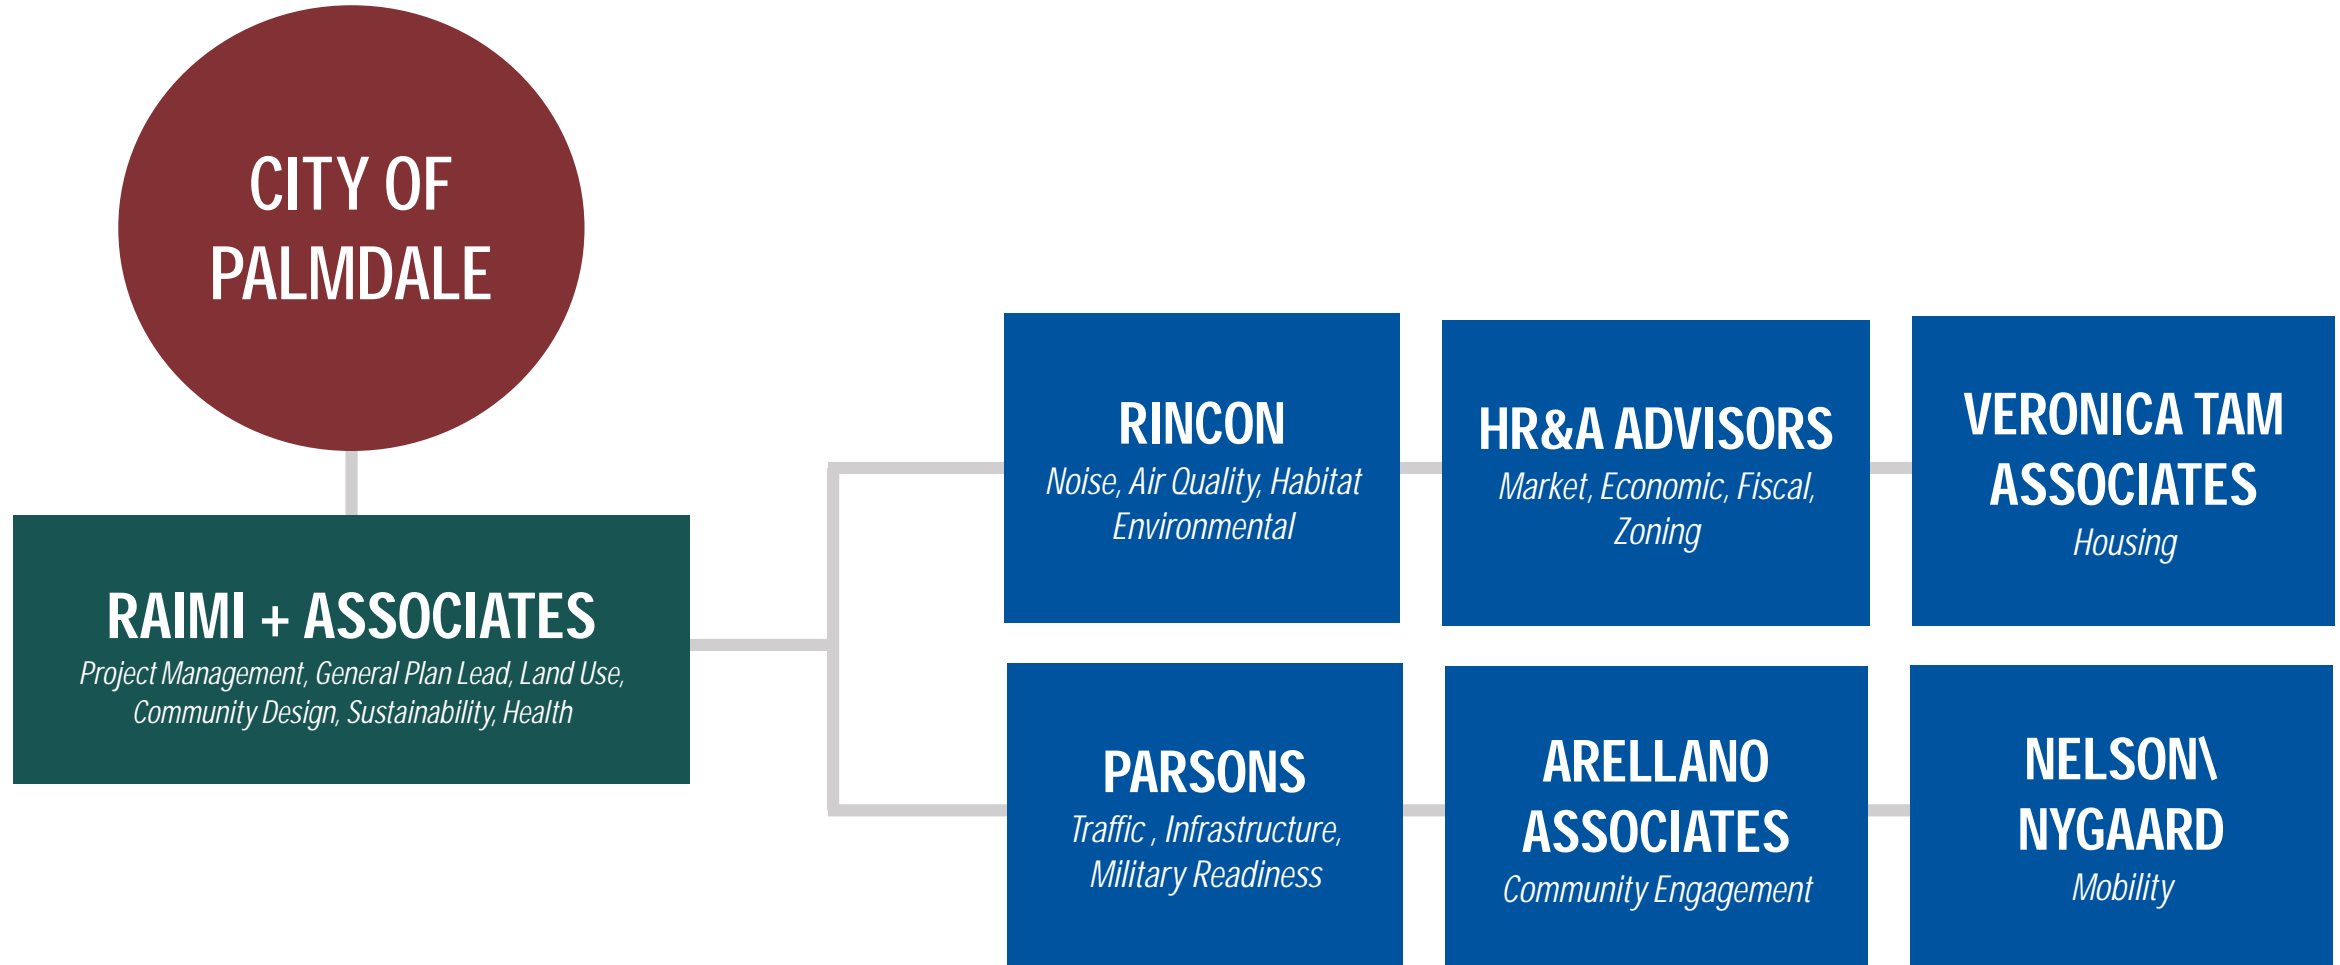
CITY OF PALMDALE

RAIMI + ASSOCIATES
Project Management, General Plan Lead, Land Use, Community Design, Sustainability, Health

RINCON
Noise, Air Quality, Habitat Environmental

HR&A ADVISORS
Market, Economic, Fiscal, Zoning

VERONICA TAM ASSOCIATES
Housing

PARSONS
Traffic , Infrastructure, Military Readiness

ARELLANO ASSOCIATES
Community Engagement

NELSON\ NYGAARD
Mobility